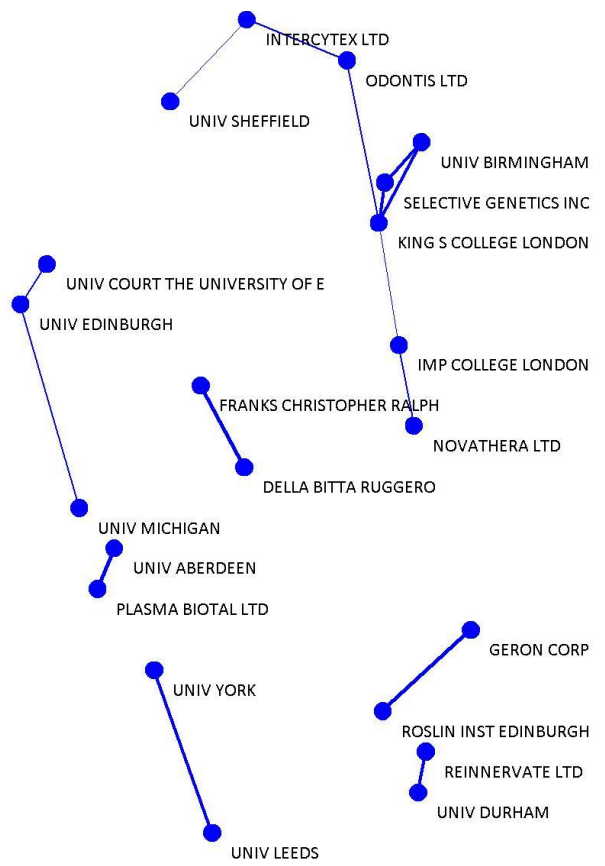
INTERCYTEX LTD
ODONTIS LTD
UNIV SHEFFIELD
UNIV BIRMINGHAM
SELECTIVE GENETICS INC
KING S COLLEGE LONDON
UNIV COURT THE UNIVERSITY OF E
UNIV EDINBURGH
IMP COLLEGE LONDON
FRANKS CHRISTOPHER RALPH
NOVATHERA LTD
DELLA BITTA RUGGERO
UNIV MICHIGAN
UNIV ABERDEEN
PLASMA BIOTAL LTD
GERON CORP
UNIV YORK
ROSLIN INST EDINBURGH
REINNERVATE LTD
UNIV DURHAM
UNIV LEEDS